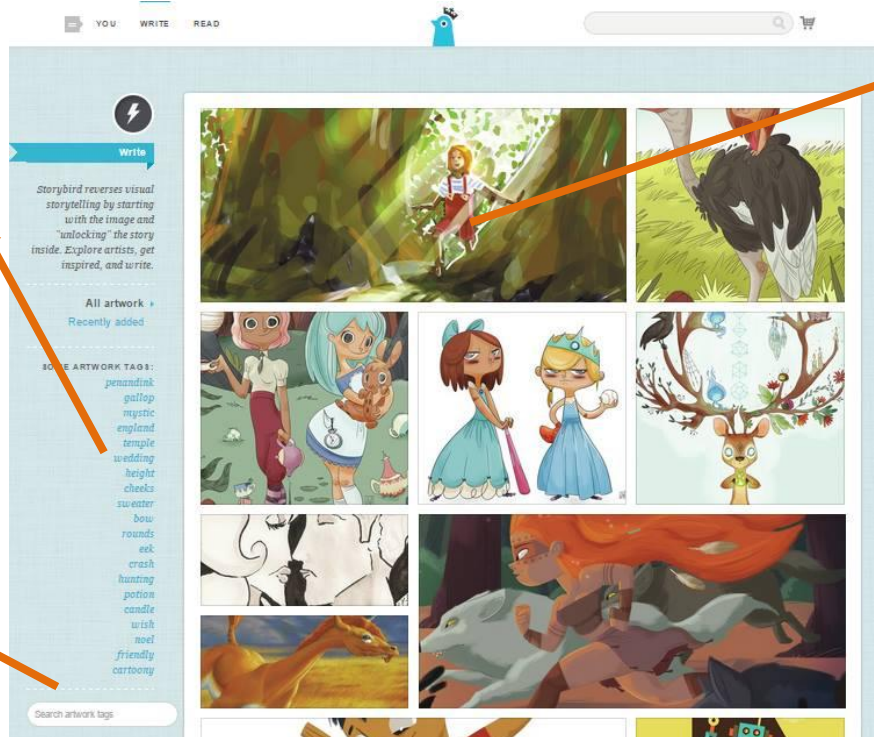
YOU WRITE READ

Write

Storybird reverses visual storytelling by starting with the image and "unlocking" the story inside. Explore artists, get inspired, and write.

All artwork ›
Recently added

SOME ARTWORK TAGS:
penandink
gallop
mystic
england
temple
wedding
height
cheeks
sweater
bow
rounds
eek
crash
hunting
potion
candle
wish
noel
friendly
cartoony

Search artwork tags